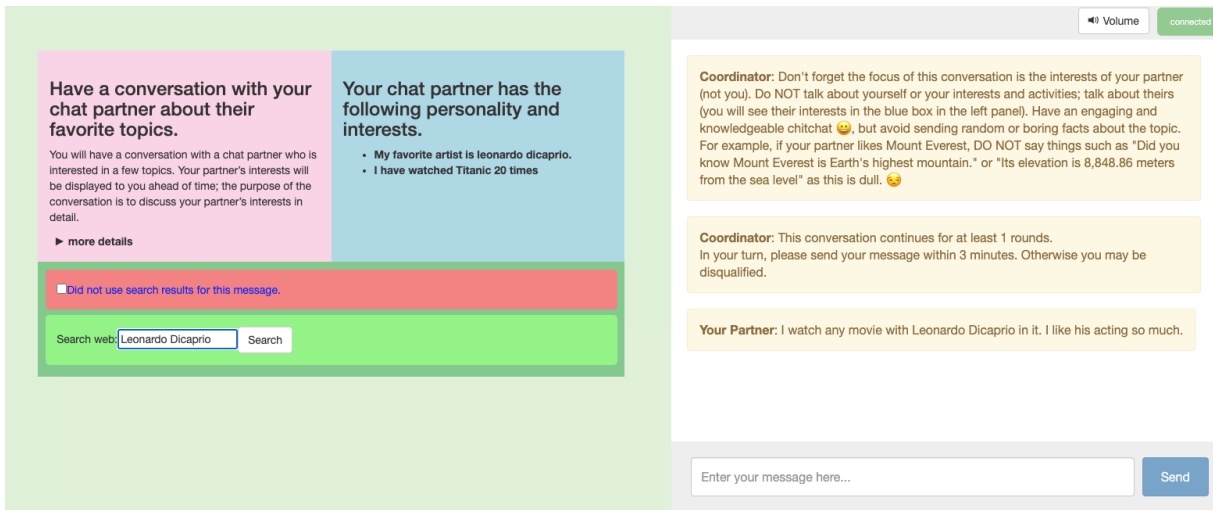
Have a conversation with your chat partner about their favorite topics.

You will have a conversation with a chat partner who is interested in a few topics. Your partner's interests will be displayed to you ahead of time; the purpose of the conversation is to discuss your partner's interests in detail.

▶ more details

Your chat partner has the following personality and interests.

- My favorite artist is leonardo dicaprio.
- I have watched Titanic 20 times

Did not use search results for this message.

Search web: Leonardo Dicaprio Search

Volume connected

Coordinator: Don't forget the focus of this conversation is the interests of your partner (not you). Do NOT talk about yourself or your interests and activities; talk about theirs (you will see their interests in the blue box in the left panel). Have an engaging and knowledgeable chitchat 😀, but avoid sending random or boring facts about the topic. For example, if your partner likes Mount Everest, DO NOT say things such as "Did you know Mount Everest is Earth's highest mountain." or "Its elevation is 8,848.86 meters from the sea level" as this is dull. 😒

Coordinator: This conversation continues for at least 1 rounds.
In your turn, please send your message within 3 minutes. Otherwise you may be disqualified.

Your Partner: I watch any movie with Leonardo Dicaprio in it. I like his acting so much.

Enter your message here...

Send